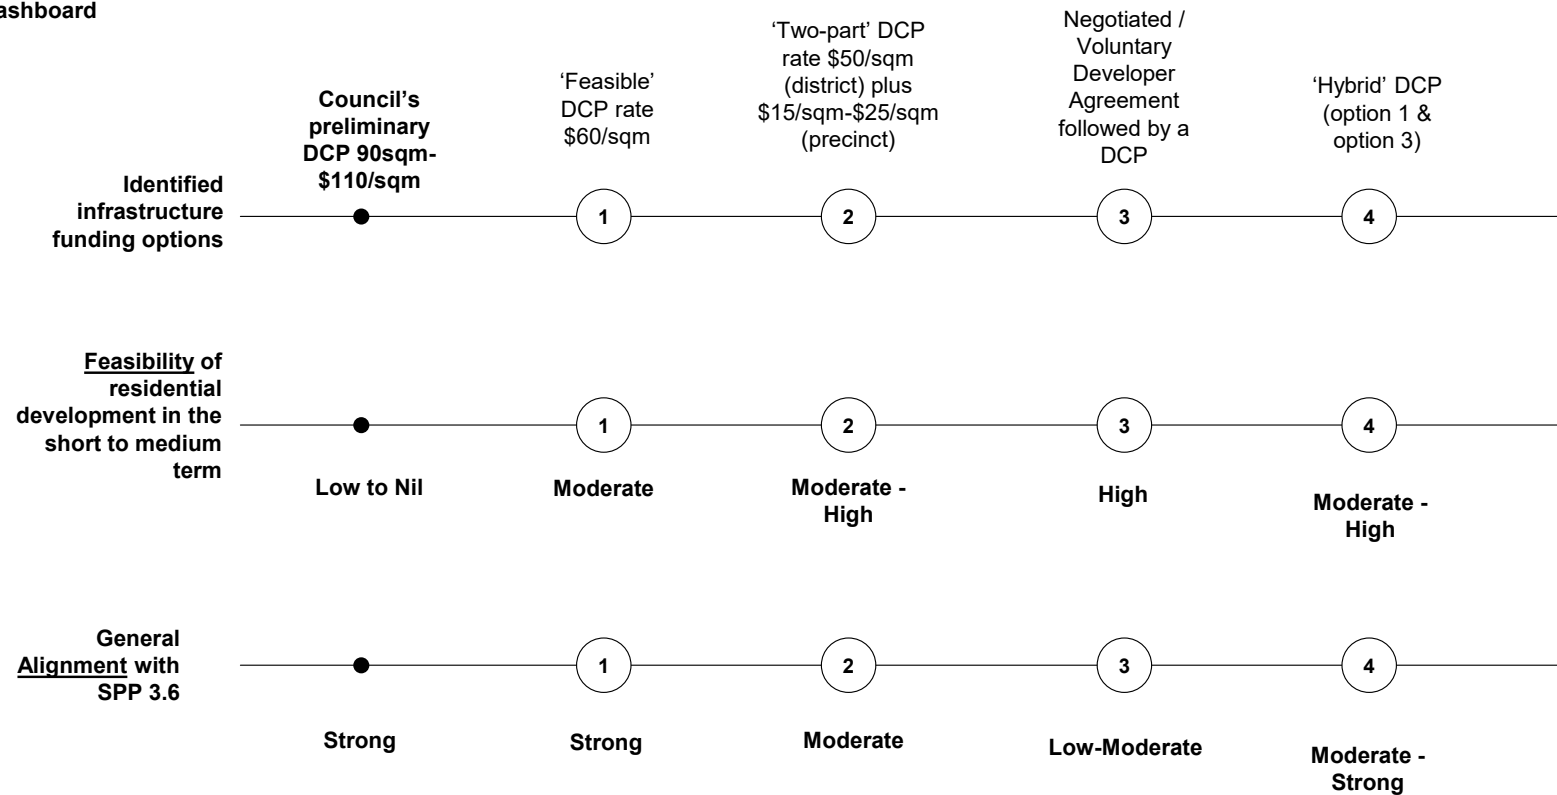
ashboard

Council's preliminary DCP 90sqm-$110/sqm

'Feasible' DCP rate $60/sqm

'Two-part' DCP rate $50/sqm (district) plus $15/sqm-$25/sqm (precinct)

Negotiated / Voluntary Developer Agreement followed by a DCP

'Hybrid' DCP (option 1 & option 3)

Identified infrastructure funding options

1

2

3

4

Feasibility of residential development in the short to medium term

1

2

3

4

Low to Nil

Moderate

Moderate - High

High

Moderate - High

General Alignment with SPP 3.6

1

2

3

4

Strong

Strong

Moderate

Low-Moderate

Moderate - Strong